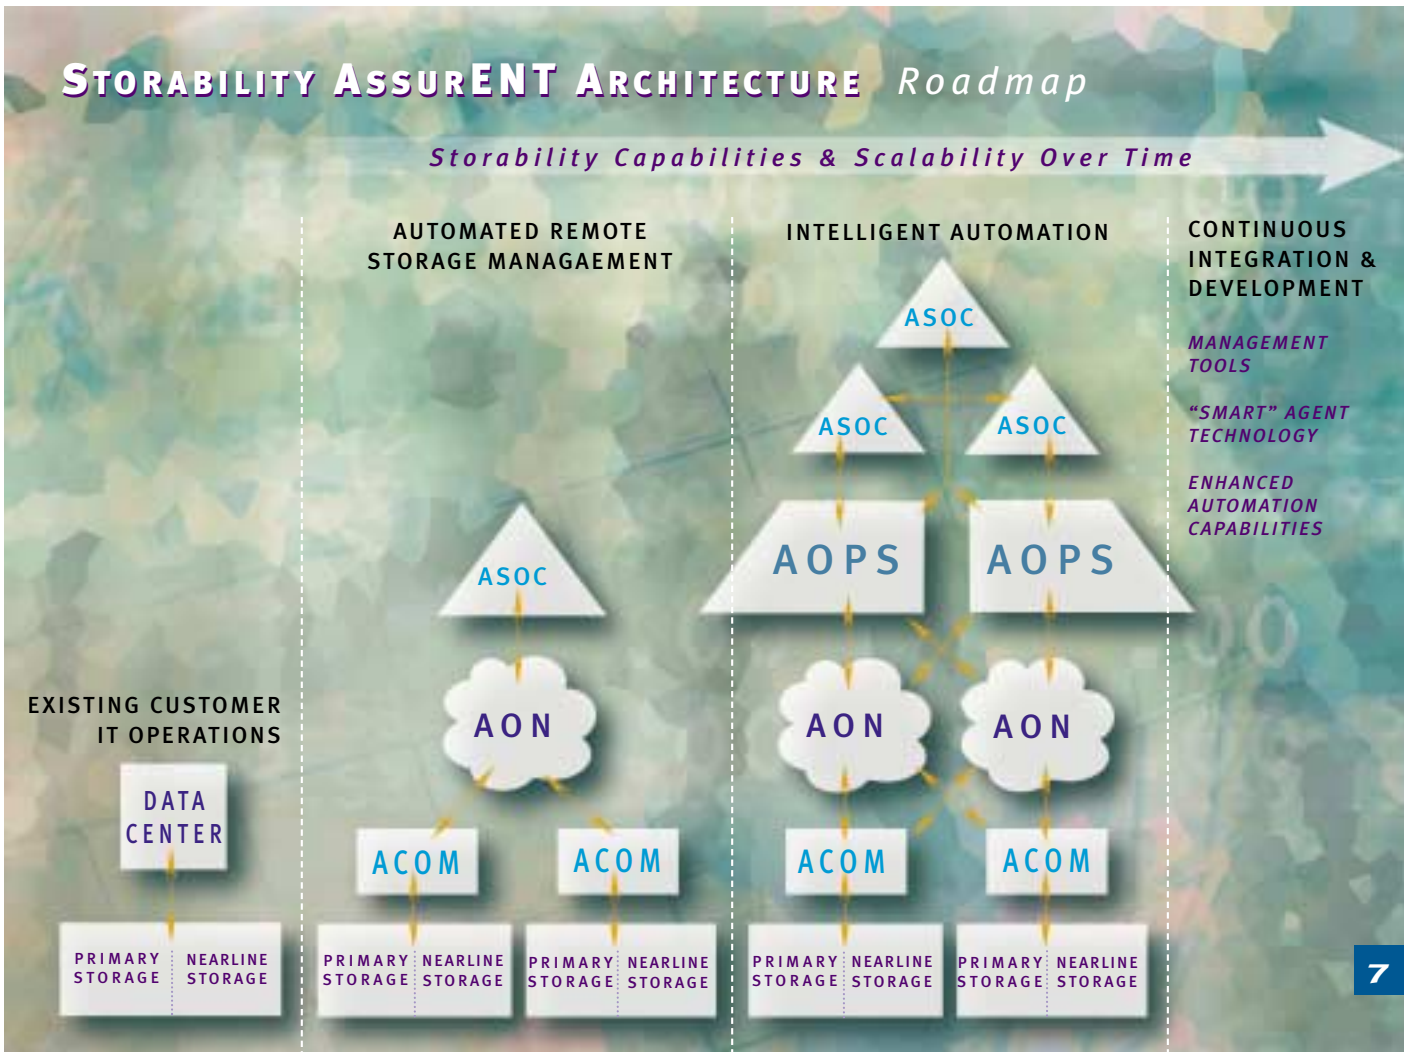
STORABILITY ASSURENT ARCHITECTURE Roadmap

Storability Capabilities & Scalability Over Time

AUTOMATED REMOTE STORAGE MANAGAEMENT

INTELLIGENT AUTOMATION

CONTINUOUS INTEGRATION & DEVELOPMENT

MANAGEMENT TOOLS

“SMART” AGENT TECHNOLOGY

ENHANCED AUTOMATION CAPABILITIES

ASOC

ASOC

ASOC

ASOC

AOPS

AOPS

EXISTING CUSTOMER IT OPERATIONS

AON

AON

AON

DATA CENTER

ACOM

ACOM

ACOM

ACOM

PRIMARY STORAGE

NEARLINE STORAGE

PRIMARY STORAGE

NEARLINE STORAGE

PRIMARY STORAGE

NEARLINE STORAGE

PRIMARY STORAGE

NEARLINE STORAGE

PRIMARY STORAGE

NEARLINE STORAGE

7